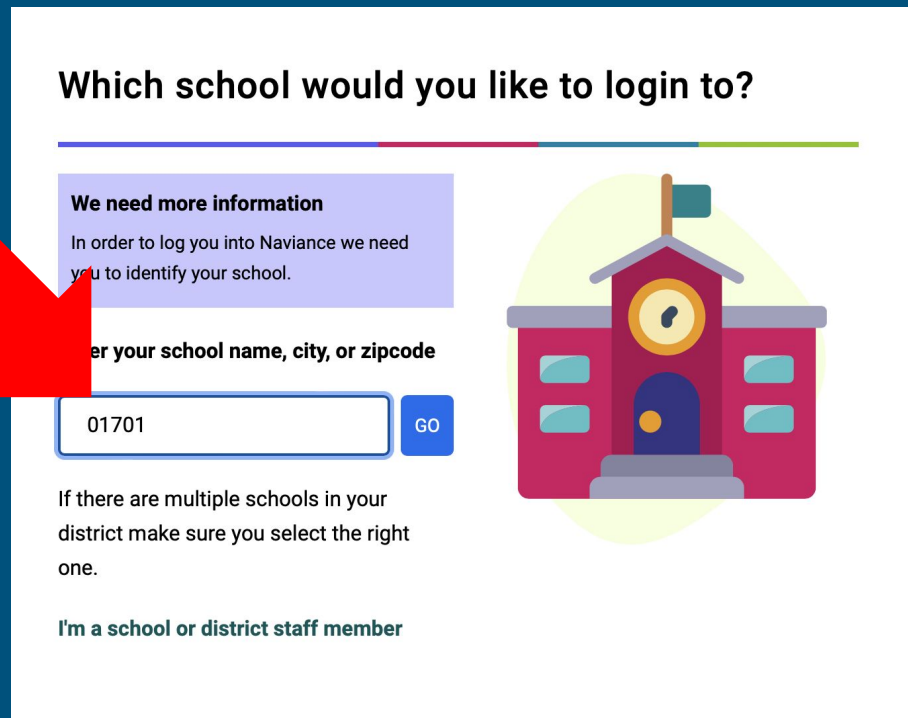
Which school would you like to login to?

We need more information

In order to log you into Naviance we need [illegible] to identify your school.

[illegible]er your school name, city, or zipcode

01701

GO

If there are multiple schools in your district make sure you select the right one.

I'm a school or district staff member